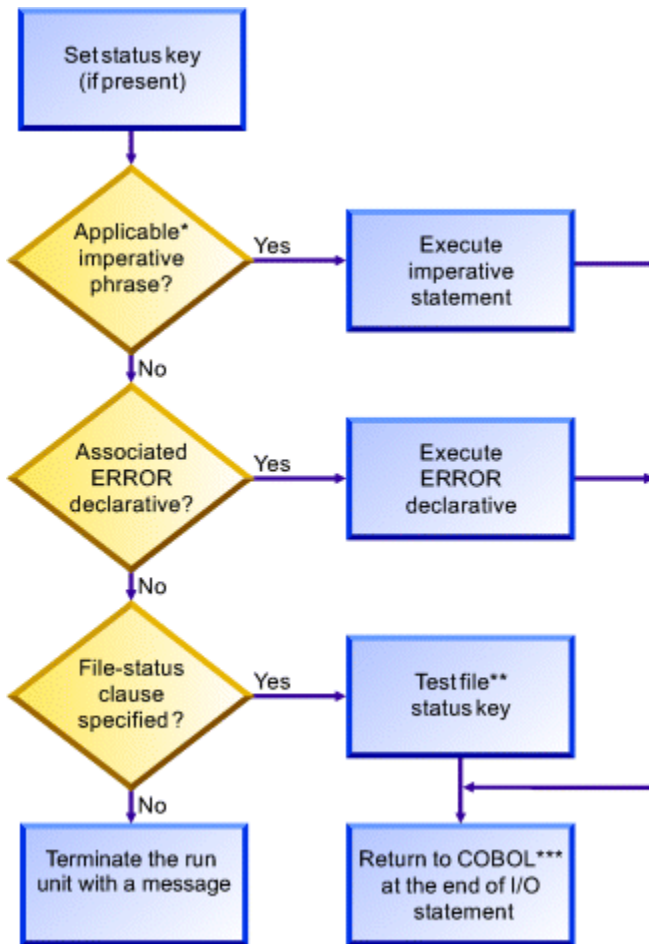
Set status key (if present)

Applicable* imperative phrase?

Yes

Execute imperative statement

No

Associated ERROR declarative?

Yes

Execute ERROR declarative

No

File-status clause specified?

Yes

Test file** status key

No

Terminate the run unit with a message

Return to COBOL*** at the end of I/O statement